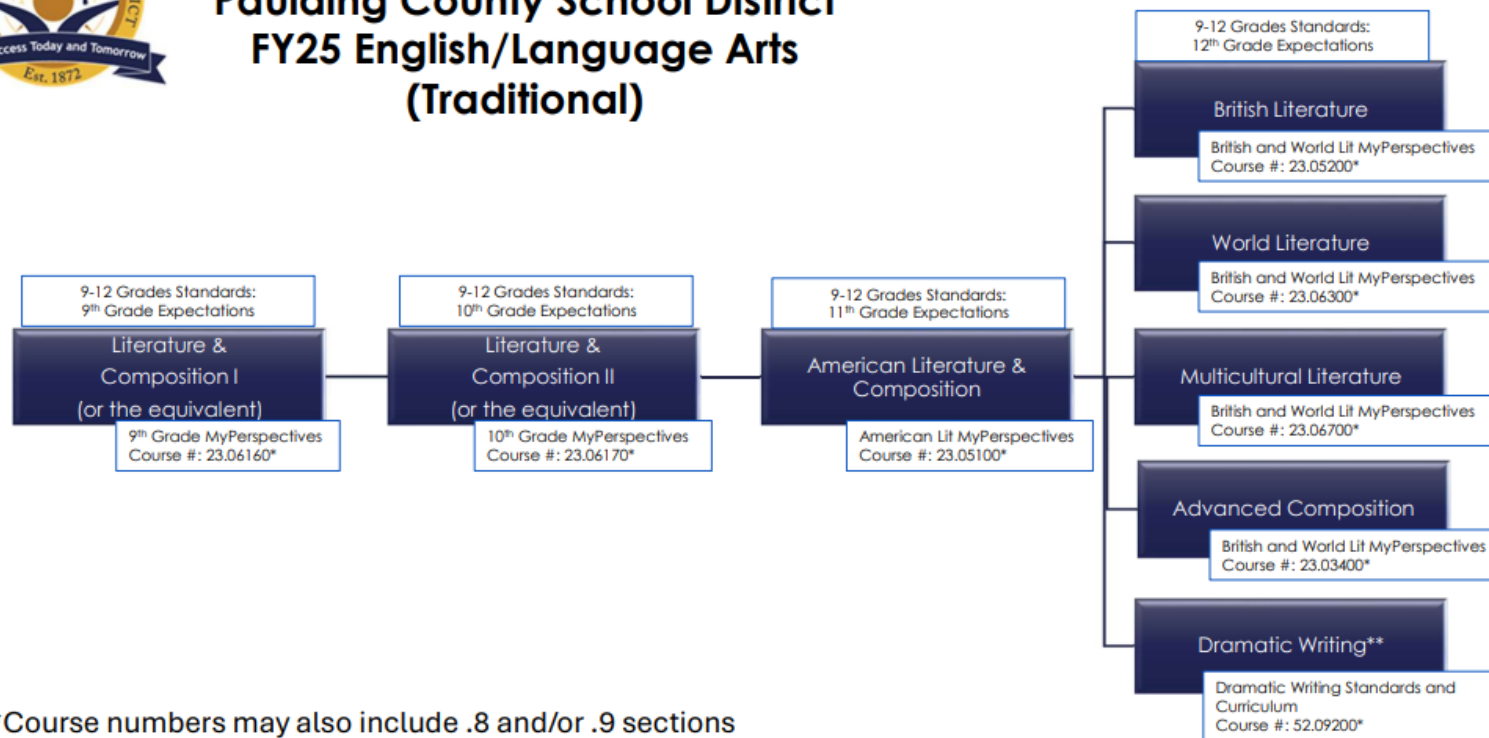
ccess Today and Tomorrow
Est. 1872
ICT

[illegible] County School District
FY25 English/Language Arts
(Traditional)

9-12 Grades Standards:
9$^{th}$ Grade Expectations
Literature & Composition I (or the equivalent)
9$^{th}$ Grade MyPerspectives
Course #: 23.06160*

9-12 Grades Standards:
10$^{th}$ Grade Expectations
Literature & Composition II (or the equivalent)
10$^{th}$ Grade MyPerspectives
Course #: 23.06170*

9-12 Grades Standards:
11$^{th}$ Grade Expectations
American Literature & Composition
American Lit MyPerspectives
Course #: 23.05100*

9-12 Grades Standards:
12$^{th}$ Grade Expectations

British Literature
British and World Lit MyPerspectives
Course #: 23.05200*

World Literature
British and World Lit MyPerspectives
Course #: 23.06300*

Multicultural Literature
British and World Lit MyPerspectives
Course #: 23.06700*

Advanced Composition
British and World Lit MyPerspectives
Course #: 23.03400*

Dramatic Writing**
Dramatic Writing Standards and Curriculum
Course #: 52.09200*

*Course numbers may also include .8 and/or .9 sections